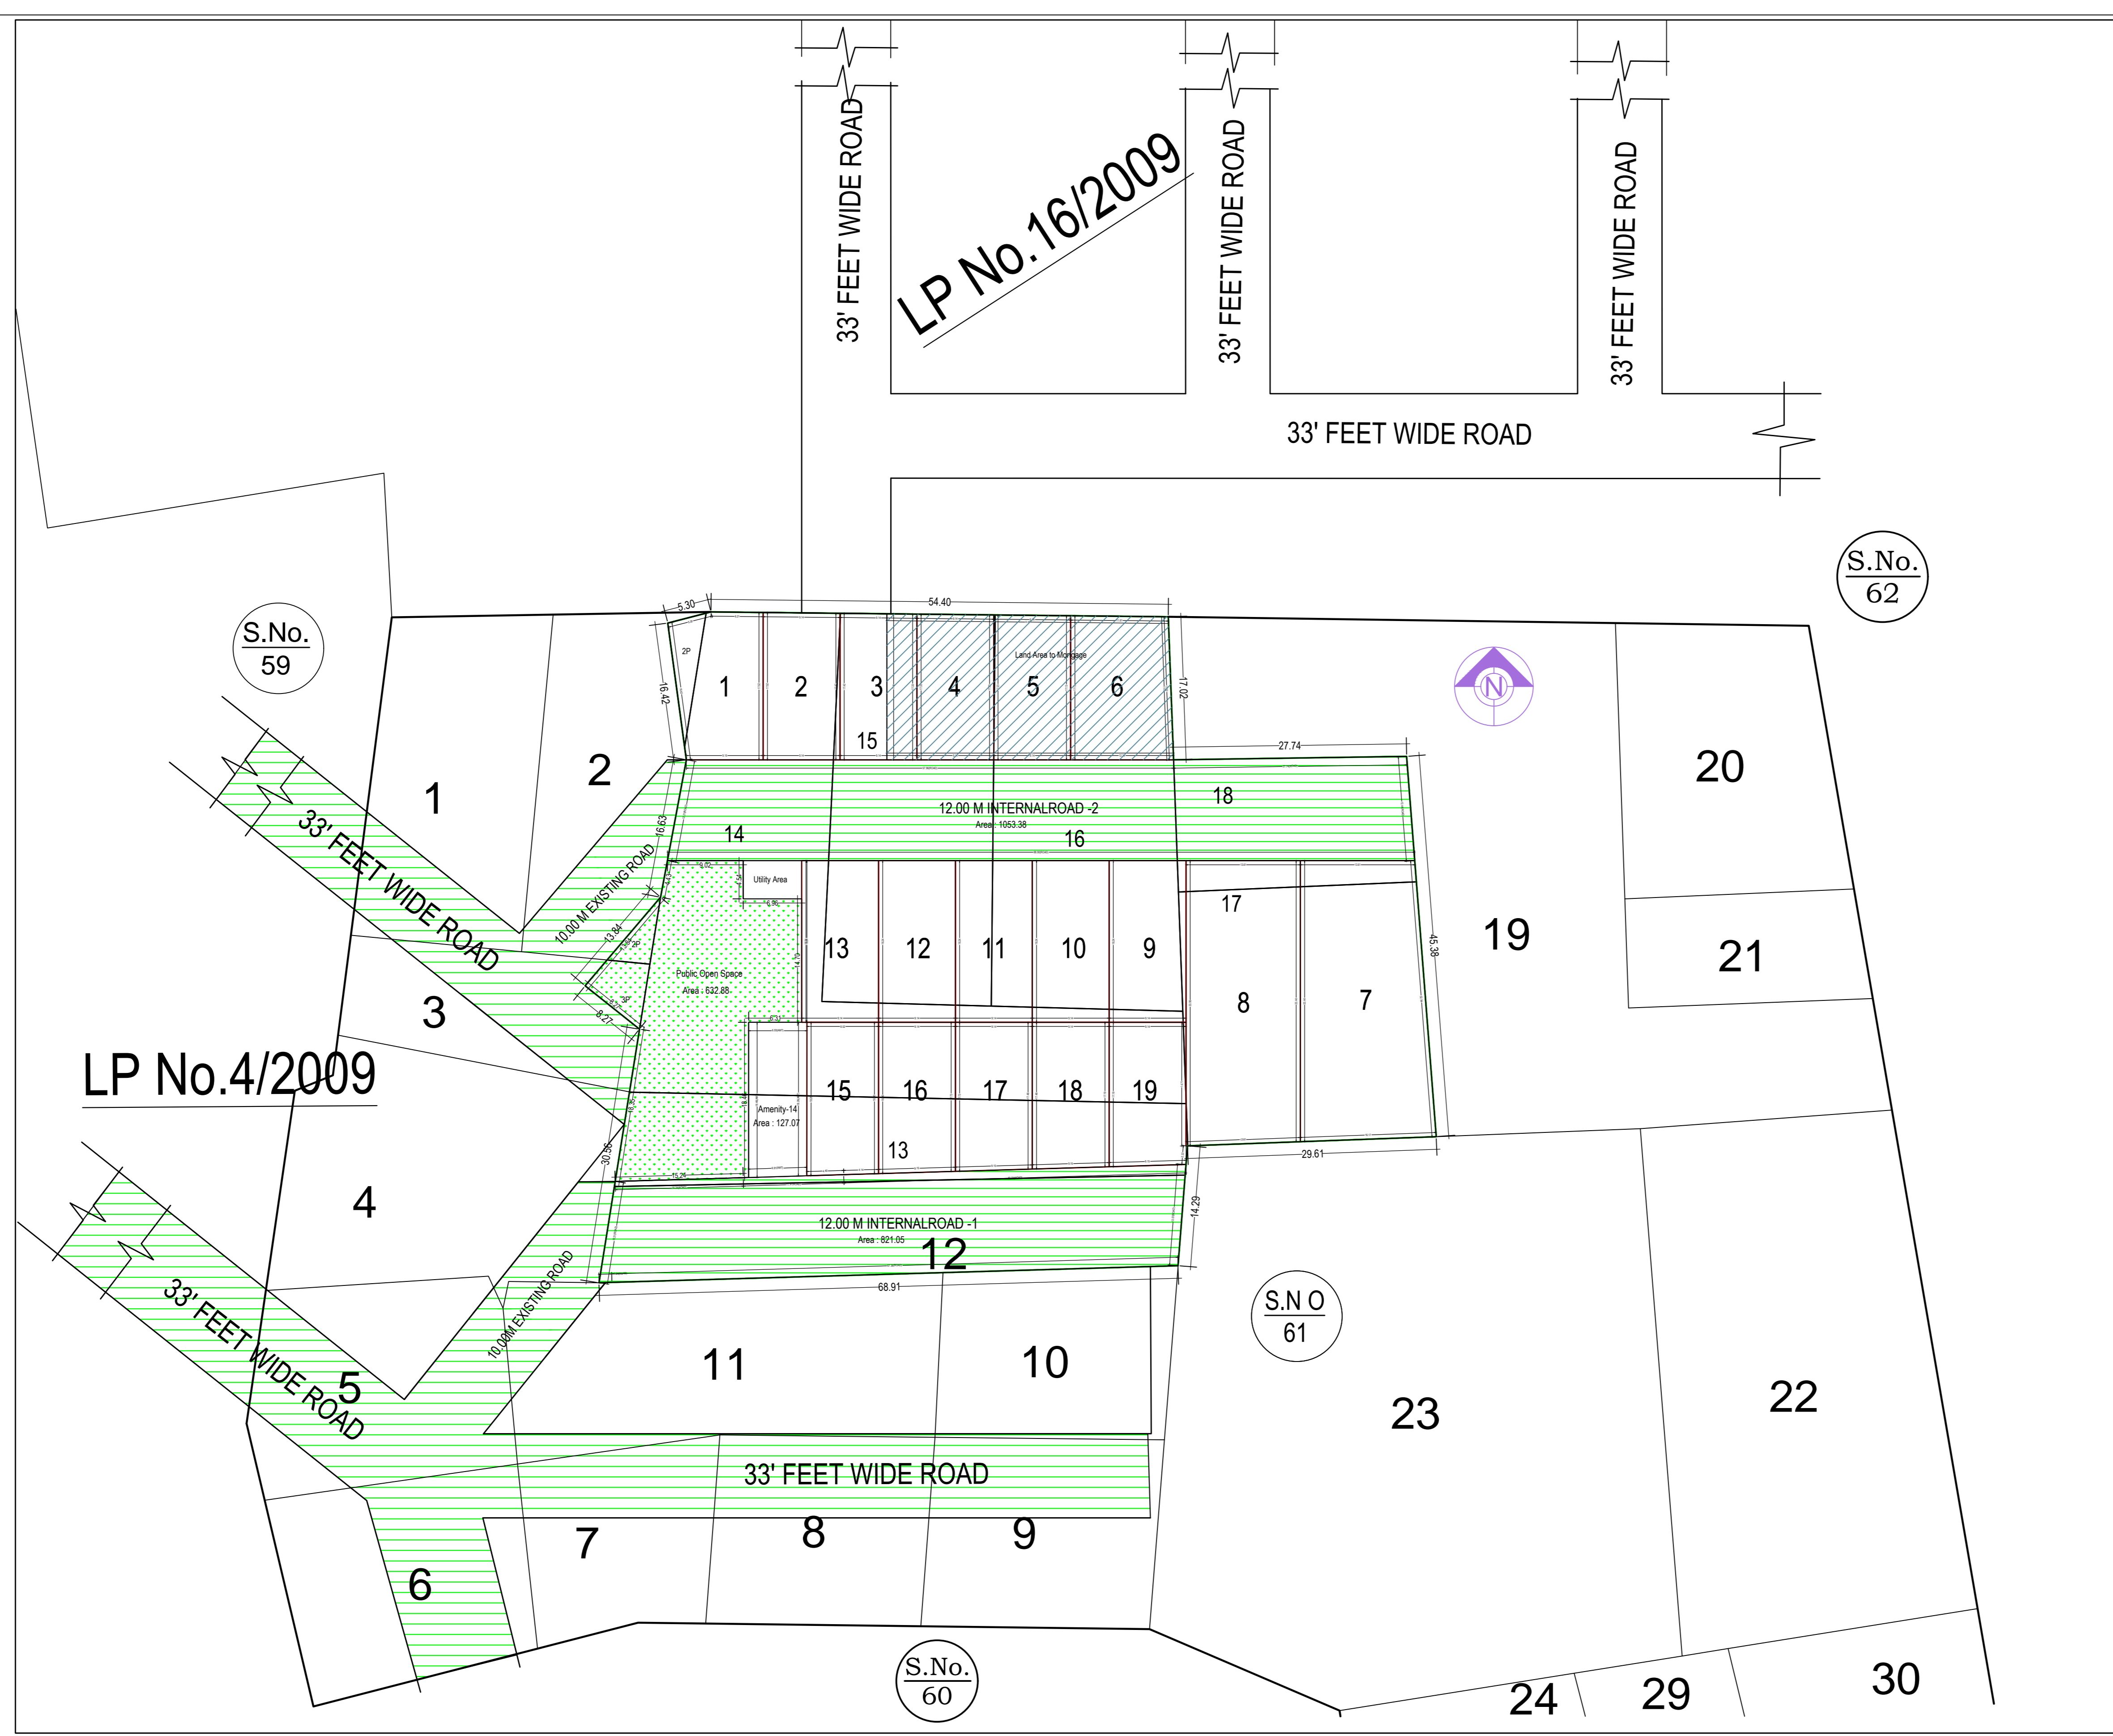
33' FEET WIDE ROAD

LP No.16/2009

33' FEET WIDE ROAD

33' FEET WIDE ROAD

33' FEET WIDE ROAD

S.No. 62

S.No. 59

5.30

54.40

2P

16.42

1 2 3 4 5 6

Land Area to Mortgage

17.02

15

27.74

N

20

1

2

12.00 M INTERNALROAD -2

Area : 1053.38

18

14

16

33' FEET WIDE ROAD

10.00 M EXISTING ROAD

16.63

Utility Area

17

13.84

2P

3P

Public Open Space

Area : 632.88

13 12 11 10 9

45.38

19

21

8

7

3

LP No.4/2009

15 16 17 18 19

Amenity-14

Area : 127.07

13

4

30.56

29.61

12.00 M INTERNALROAD -1

Area : 821.05

12

14.29

33' FEET WIDE ROAD

10.00M EXISTING ROAD

68.91

S.N O 61

5

11

10

23

22

33' FEET WIDE ROAD

7

8

9

6

S.No. 60

24

29

30